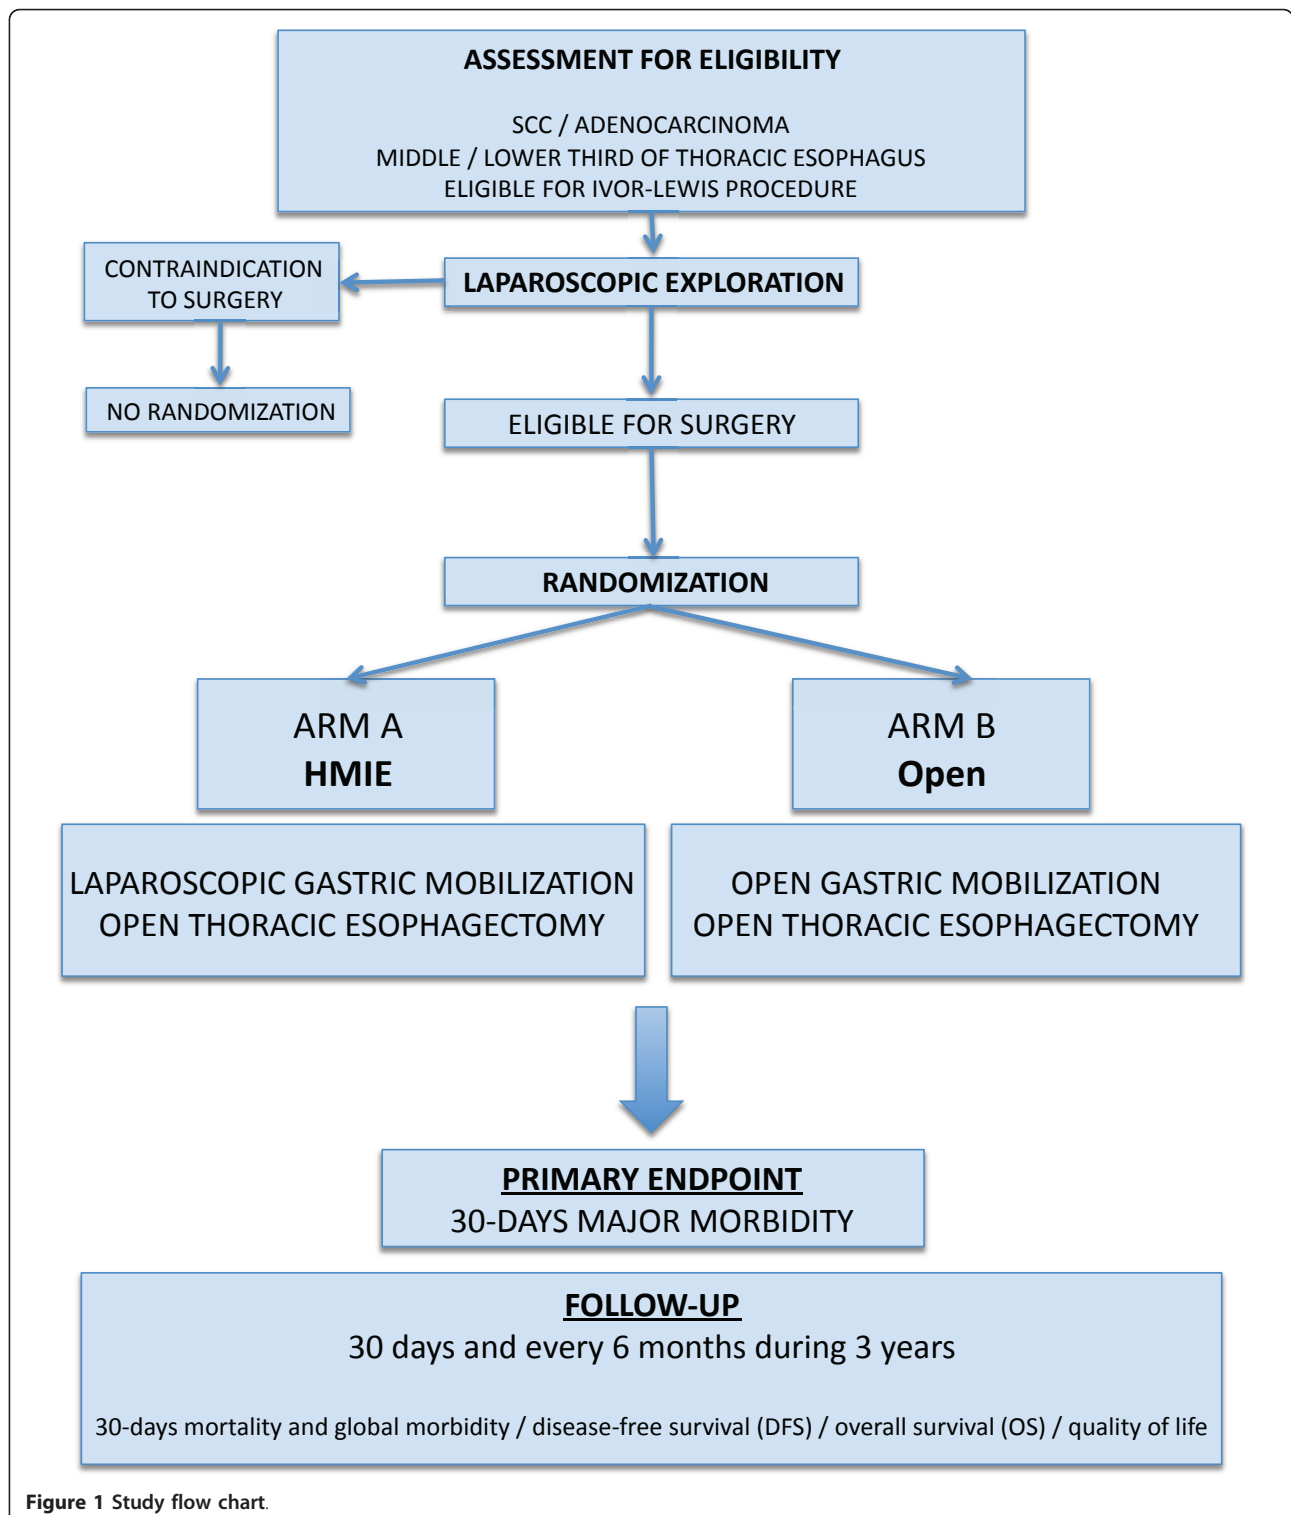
ASSESSMENT FOR ELIGIBILITY

SCC / ADENOCARCINOMA
MIDDLE / LOWER THIRD OF THORACIC ESOPHAGUS
ELIGIBLE FOR IVOR-LEWIS PROCEDURE

CONTRAINDICATION TO SURGERY

LAPAROSCOPIC EXPLORATION

NO RANDOMIZATION

ELIGIBLE FOR SURGERY

RANDOMIZATION

ARM A
HMIE

ARM B
Open

LAPAROSCOPIC GASTRIC MOBILIZATION
OPEN THORACIC ESOPHAGECTOMY

OPEN GASTRIC MOBILIZATION
OPEN THORACIC ESOPHAGECTOMY

PRIMARY ENDPOINT
30-DAYS MAJOR MORBIDITY

FOLLOW-UP
30 days and every 6 months during 3 years

30-days mortality and global morbidity / disease-free survival (DFS) / overall survival (OS) / quality of life

Figure 1 Study flow chart.